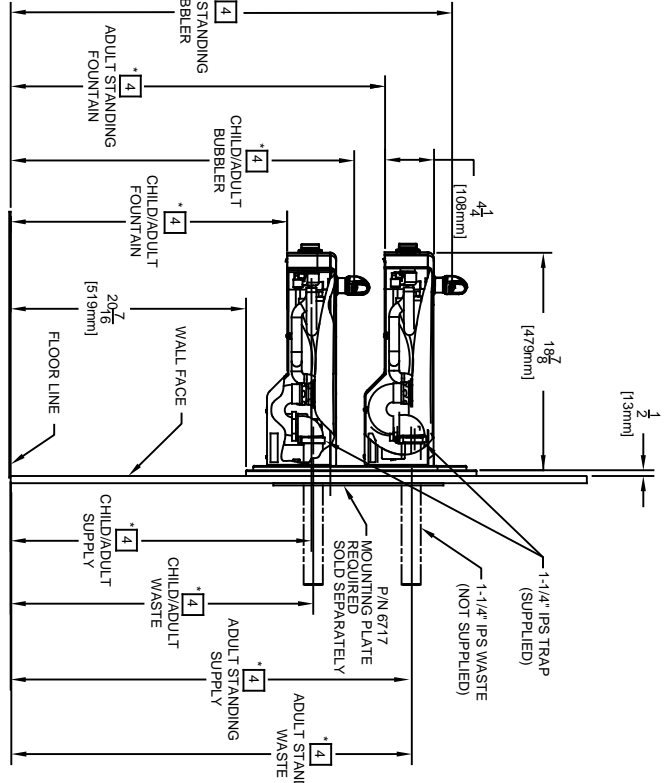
STANDING BUBBLER
4

ADULT STANDING FOUNTAIN
* 4

CHILD/ADULT BUBBLER
* 4

CHILD/ADULT FOUNTAIN
* 4

$4\frac{1}{4}$ [108mm]

$20\frac{7}{16}$ [519mm]

WALL FACE

FLOOR LINE

$18\frac{7}{8}$ [479mm]

$\frac{1}{2}$ [13mm]

1-1/4" IPS TRAP (SUPPLIED)

1-1/4" IPS WASTE (NOT SUPPLIED)

P/N 6717 MOUNTING PLATE REQUIRED SOLD SEPARATELY

CHILD/ADULT SUPPLY
* 4

CHILD/ADULT WASTE
* 4

ADULT STANDING SUPPLY
* 4

ADULT STANDING WASTE
* 4